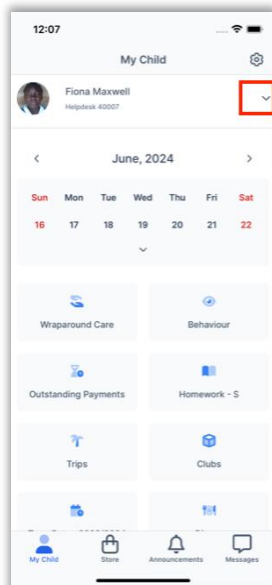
12:07

My Child

Fiona Maxwell
Helpdesk 40007

June, 2024

| Sun | Mon | Tue | Wed | Thu | Fri | Sat |
|---|---|---|---|---|---|---|
| 16 | 17 | 18 | 19 | 20 | 21 | 22 |

Wraparound Care

Behaviour

Outstanding Payments

Homework - S

Trips

Clubs

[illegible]

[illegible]

My Child

Store

Announcements

Messages